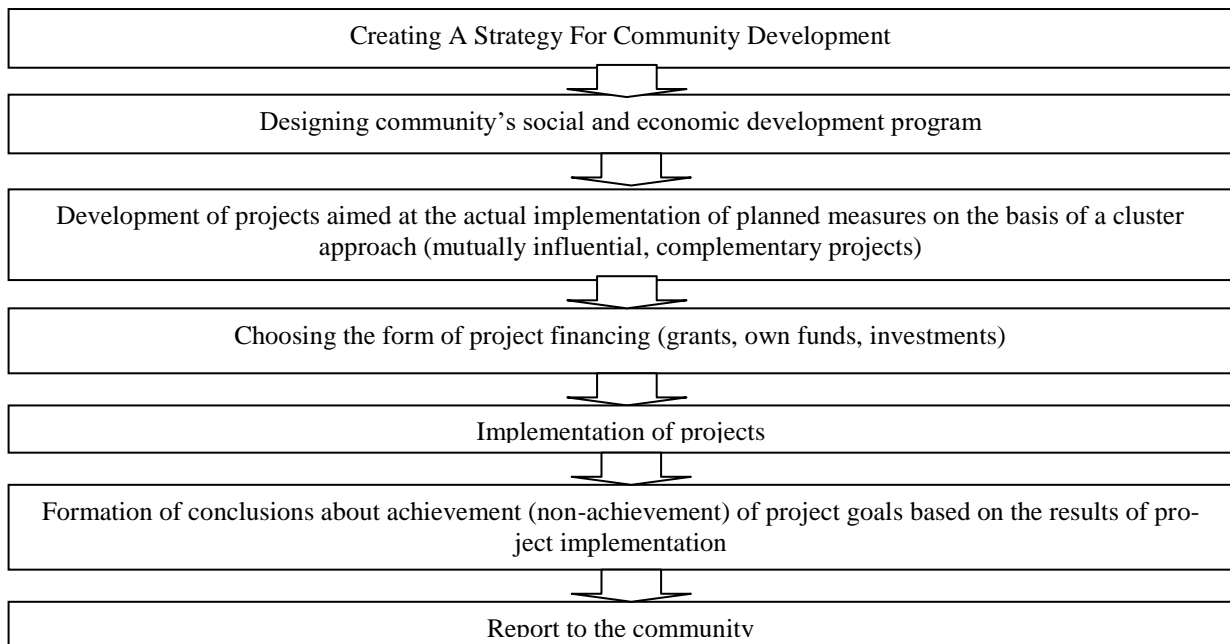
Creating A Strategy For Community Development

Designing community’s social and economic development program

Development of projects aimed at the actual implementation of planned measures on the basis of a cluster approach (mutually influential, complementary projects)

Choosing the form of project financing (grants, own funds, investments)

Implementation of projects

Formation of conclusions about achievement (non-achievement) of project goals based on the results of project implementation

Report to the community